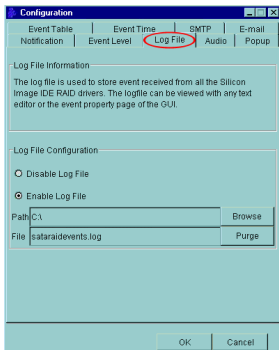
Configuration

Event Table | Event Time | SMTP | E-mail
Notification | Event Level | Log File | Audio | Popup

Log File Information

The log file is used to store event received from all the Silicon Image IDE RAID drivers. The logfile can be viewed with any text editor or the event property page of the GUI.

Log File Configuration

Disable Log File

Enable Log File

Path C:\ Browse

File sataraidevents.log Purge

OK Cancel